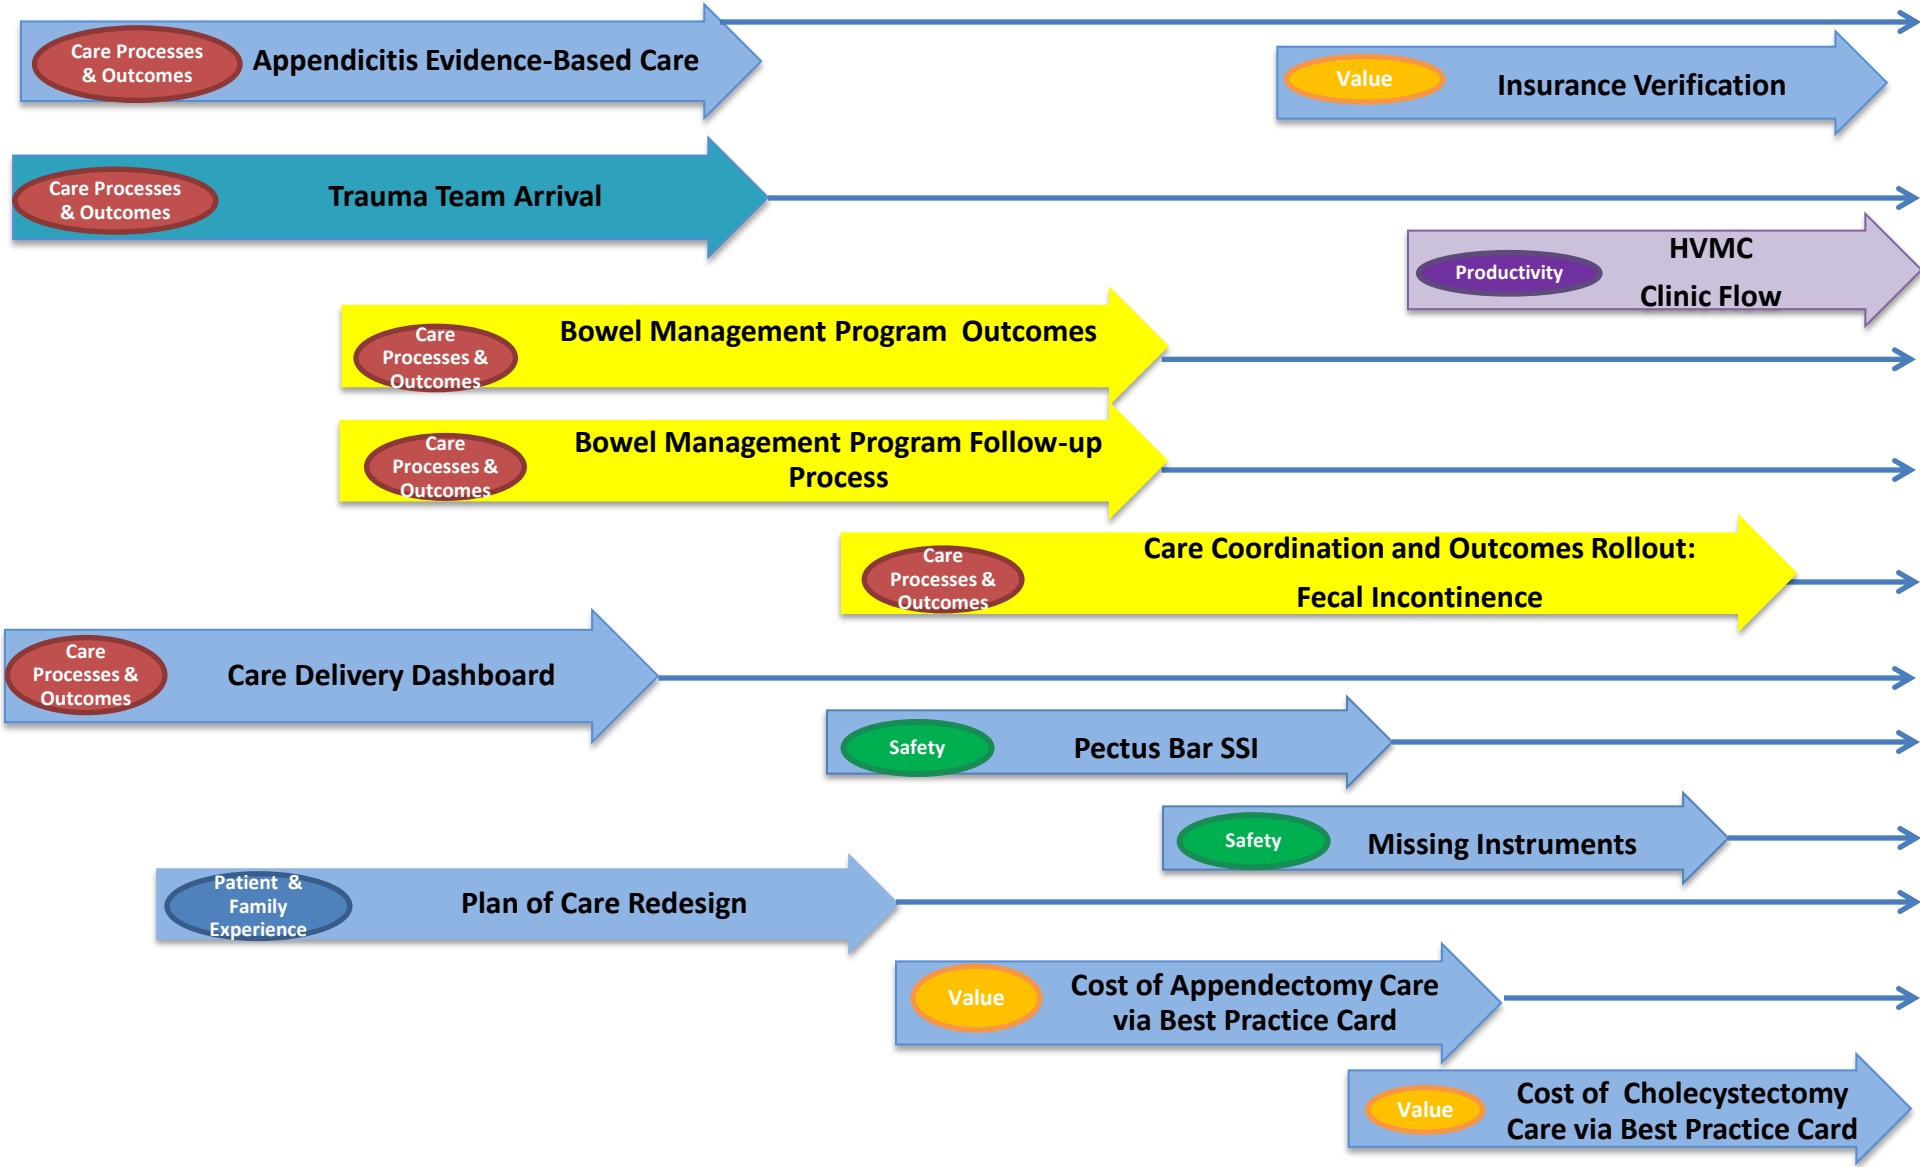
Care Processes & Outcomes Appendicitis Evidence-Based Care

Value Insurance Verification

Care Processes & Outcomes Trauma Team Arrival

Productivity HVMC Clinic Flow

Care Processes & Outcomes Bowel Management Program Outcomes

Care Processes & Outcomes Bowel Management Program Follow-up Process

Care Processes & Outcomes Care Coordination and Outcomes Rollout: Fecal Incontinence

Care Processes & Outcomes Care Delivery Dashboard

Safety Pectus Bar SSI

Safety Missing Instruments

Patient & Family Experience Plan of Care Redesign

Value Cost of Appendectomy Care via Best Practice Card

Value Cost of Cholecystectomy Care via Best Practice Card